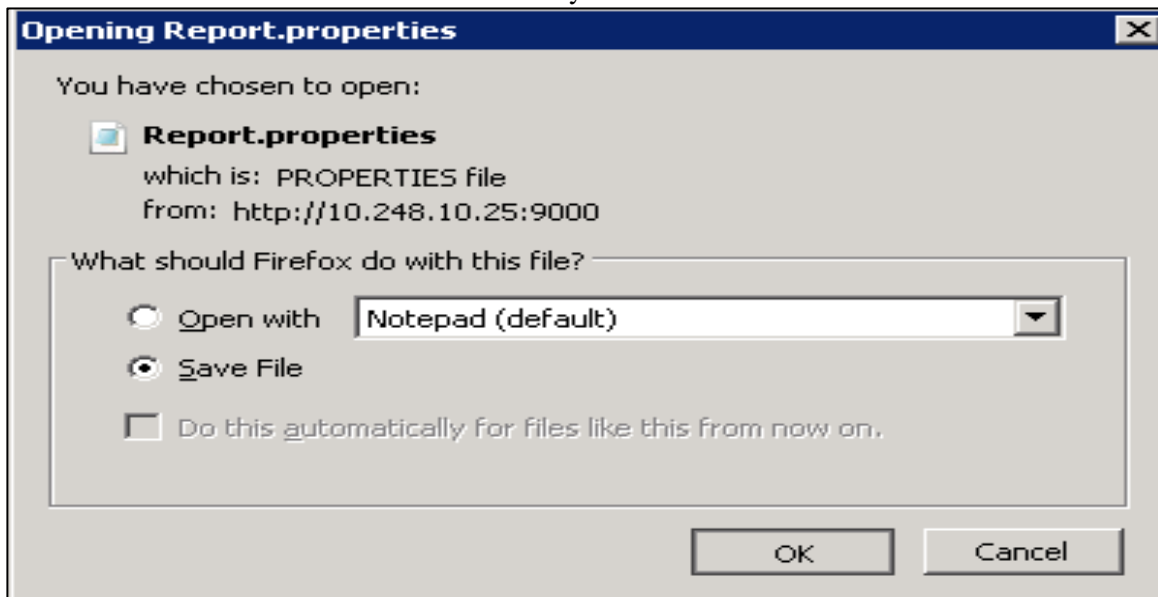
Opening Report.properties

You have chosen to open:

Report.properties
which is: PROPERTIES file
from: http://10.248.10.25:9000

What should Firefox do with this file?

Open with Notepad (default)

Save File

Do this automatically for files like this from now on.

OK Cancel